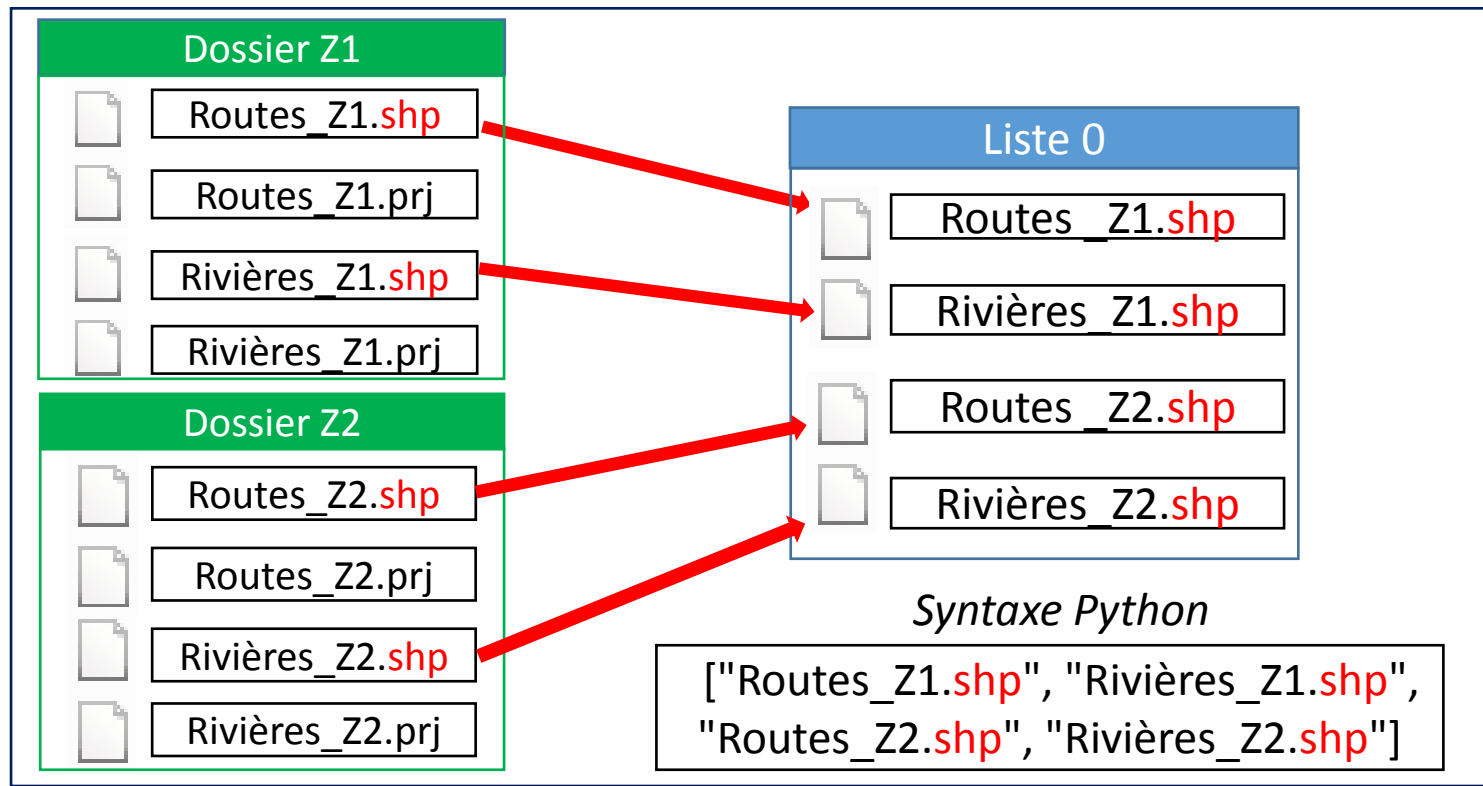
Dossier Z1

Routes_Z1.shp

Routes_Z1.prj

Rivières_Z1.shp

Rivières_Z1.prj

Dossier Z2

Routes_Z2.shp

Routes_Z2.prj

Rivières_Z2.shp

Rivières_Z2.prj

Liste 0

Routes _Z1.shp

Rivières_Z1.shp

Routes _Z2.shp

Rivières_Z2.shp

Syntaxe Python

["Routes_Z1.shp", "Rivières_Z1.shp", "Routes_Z2.shp", "Rivières_Z2.shp"]